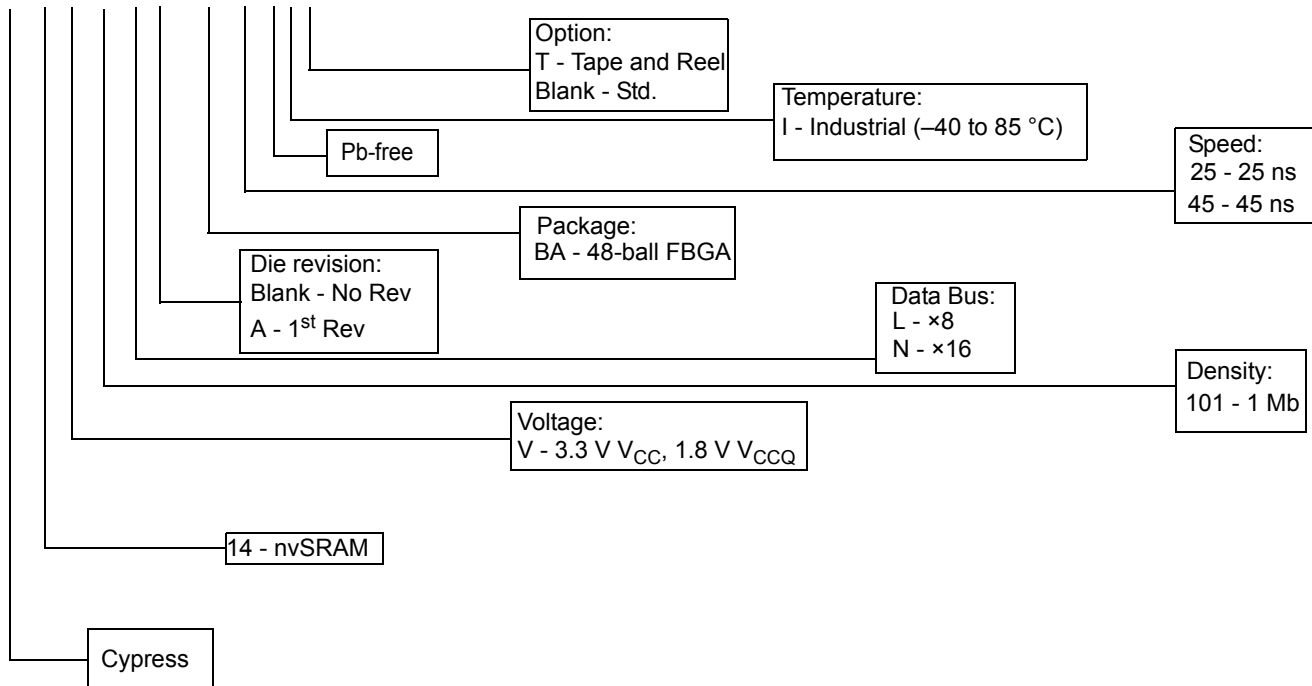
Option:
T - Tape and Reel
Blank - Std.

Temperature:
I - Industrial (–40 to 85 °C)

Pb-free

Speed:
25 - 25 ns
45 - 45 ns

Package:
BA - 48-ball FBGA

Die revision:
Blank - No Rev
A - 1$^{st}$ Rev

Data Bus:
L - ×8
N - ×16

Density:
101 - 1 Mb

Voltage:
V - 3.3 V $V_{CC}$, 1.8 V $V_{CCQ}$

14 - nvSRAM

Cypress